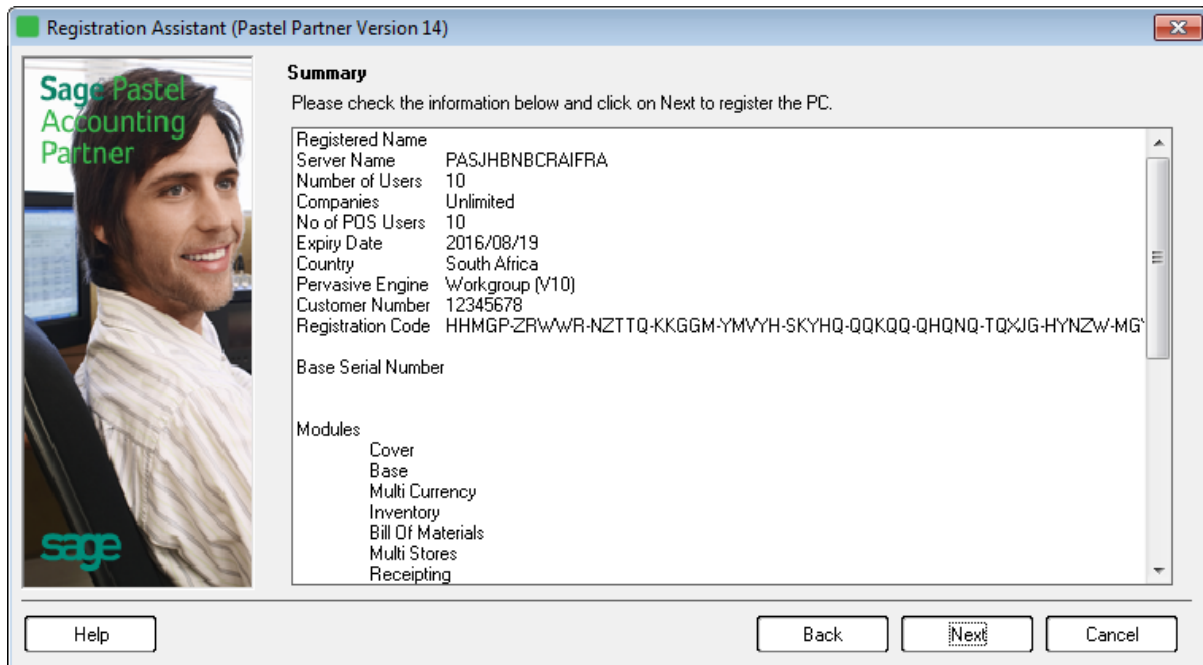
Registration Assistant (Pastel Partner Version 14)

Sage Pastel Accounting Partner

sage

Summary

Please check the information below and click on Next to register the PC.

| | |
|---|---|
| Registered Name | |
| Server Name | PASJHBNBCRAIFRA |
| Number of Users | 10 |
| Companies | Unlimited |
| No of POS Users | 10 |
| Expiry Date | 2016/08/19 |
| Country | South Africa |
| Pervasive Engine | Workgroup (V10) |
| Customer Number | 12345678 |
| Registration Code | HHMGP-ZRWWR-NZTTQ-KKGGM-YMVYH-SKYHQ-QQKQQ-QHQNQ-TQXJG-HYNZW-MG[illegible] |

Base Serial Number

Modules
Cover
Base
Multi Currency
Inventory
Bill Of Materials
Multi Stores
Receipting

Help
Back
Next
Cancel